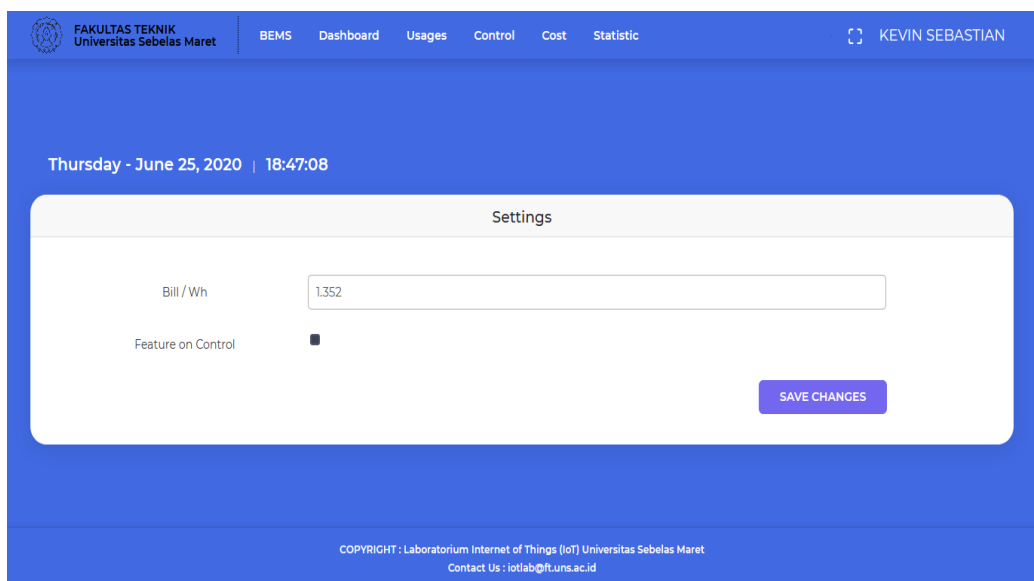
FAKULTAS TEKNIK
Universitas Sebelas Maret

BEMS Dashboard Usages Control Cost Statistic

KEVIN SEBASTIAN

Thursday - June 25, 2020 | 18:47:08

Settings

Bill / Wh 1.352

Feature on Control

SAVE CHANGES

COPYRIGHT : Laboratorium Internet of Things (IoT) Universitas Sebelas Maret
Contact Us : iotlab@ft.uns.ac.id